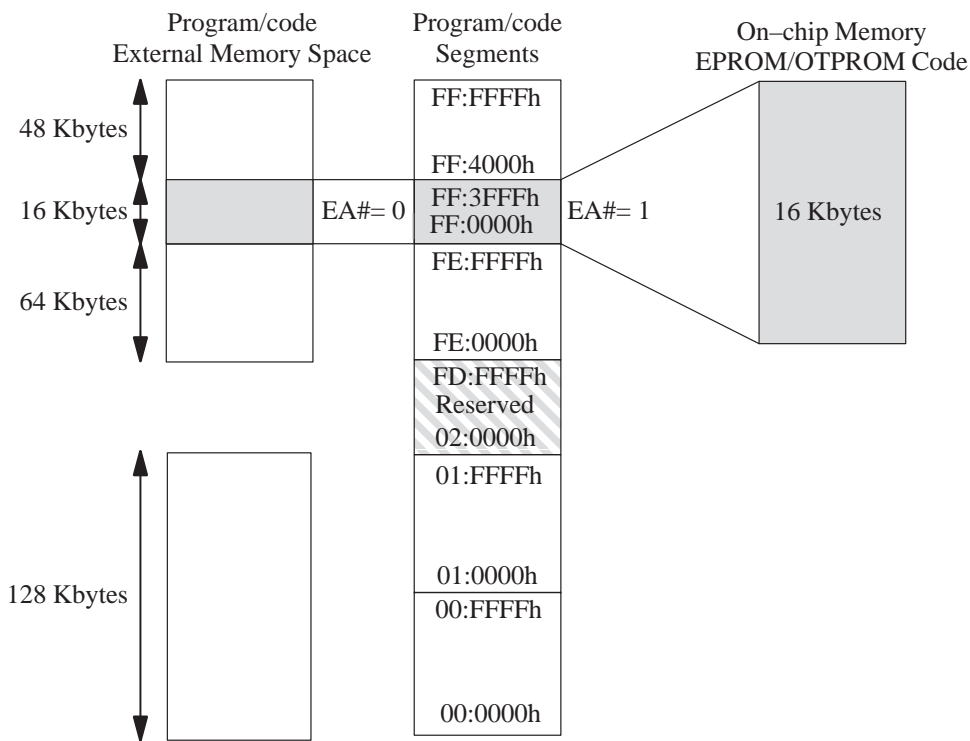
Program/code
External Memory Space

Program/code
Segments

On–chip Memory
EPROM/OTPROM Code

48 Kbytes

16 Kbytes

64 Kbytes

128 Kbytes

FF:FFFFh

FF:4000h

EA#= 0

FF:3FFFh
FF:0000h

EA#= 1

16 Kbytes

FE:FFFFh

FE:0000h

FD:FFFFh
Reserved
02:0000h

01:FFFFh

01:0000h

00:FFFFh

00:0000h